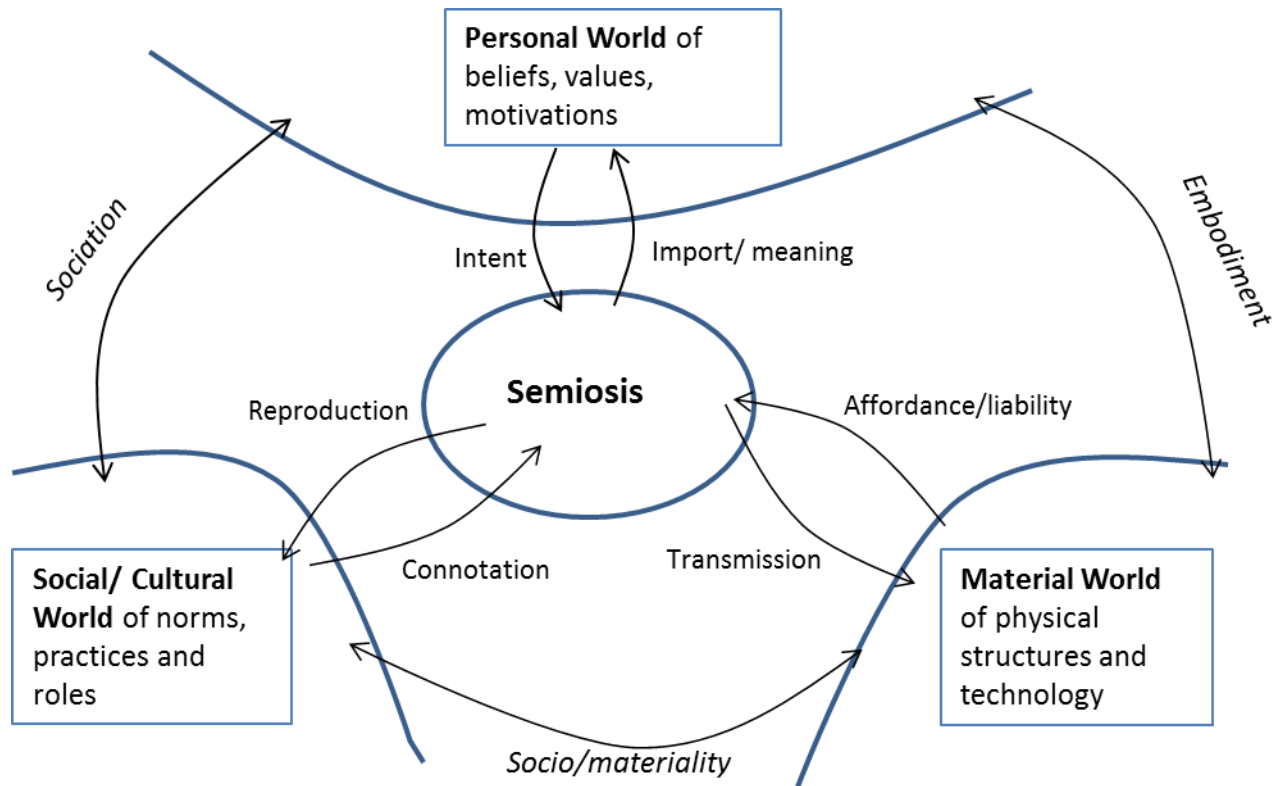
**Personal World** of beliefs, values, motivations

Sociation

Embodiment

Intent

Import/ meaning

Semiosis

Reproduction

Affordance/liability

Connotation

Transmission

**Social/ Cultural World** of norms, practices and roles

**Material World** of physical structures and technology

*Socio/materiality*